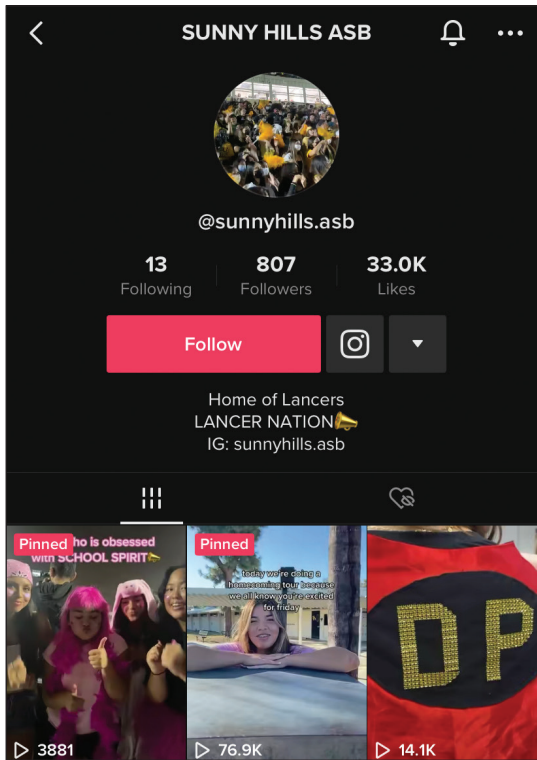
SUNNY HILLS ASB

@sunnyhills.asb

13 Following

807 Followers

33.0K Likes

Follow

Home of Lancers
LANCER NATION📣
IG: sunnyhills.asb

Pinned
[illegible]ho is obsessed with SCHOOL SPIRIT📣

3881

Pinned
today we're doing a homecoming tour because we all know you're excited for friday

76.9K

DP

14.1K